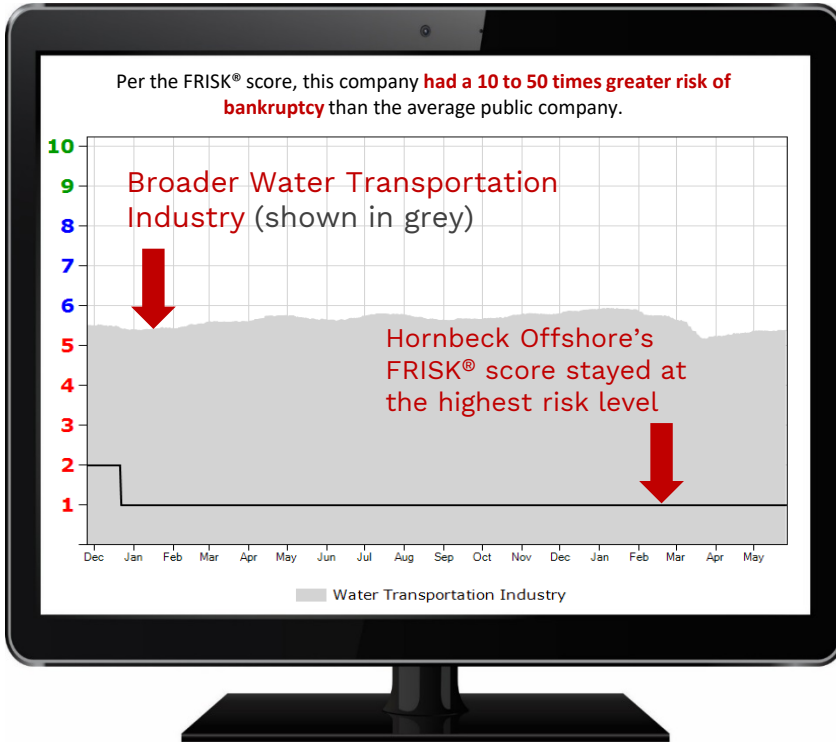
Per the FRISK® score, this company had a 10 to 50 times greater risk of bankruptcy than the average public company.

10
9
8
7
6
5
4
3
2
1

Broader Water Transportation Industry (shown in grey)

Hornbeck Offshore's FRISK® score stayed at the highest risk level

Dec Jan Feb Mar Apr May Jun Jul Aug Sep Oct Nov Dec Jan Feb Mar Apr May

Water Transportation Industry